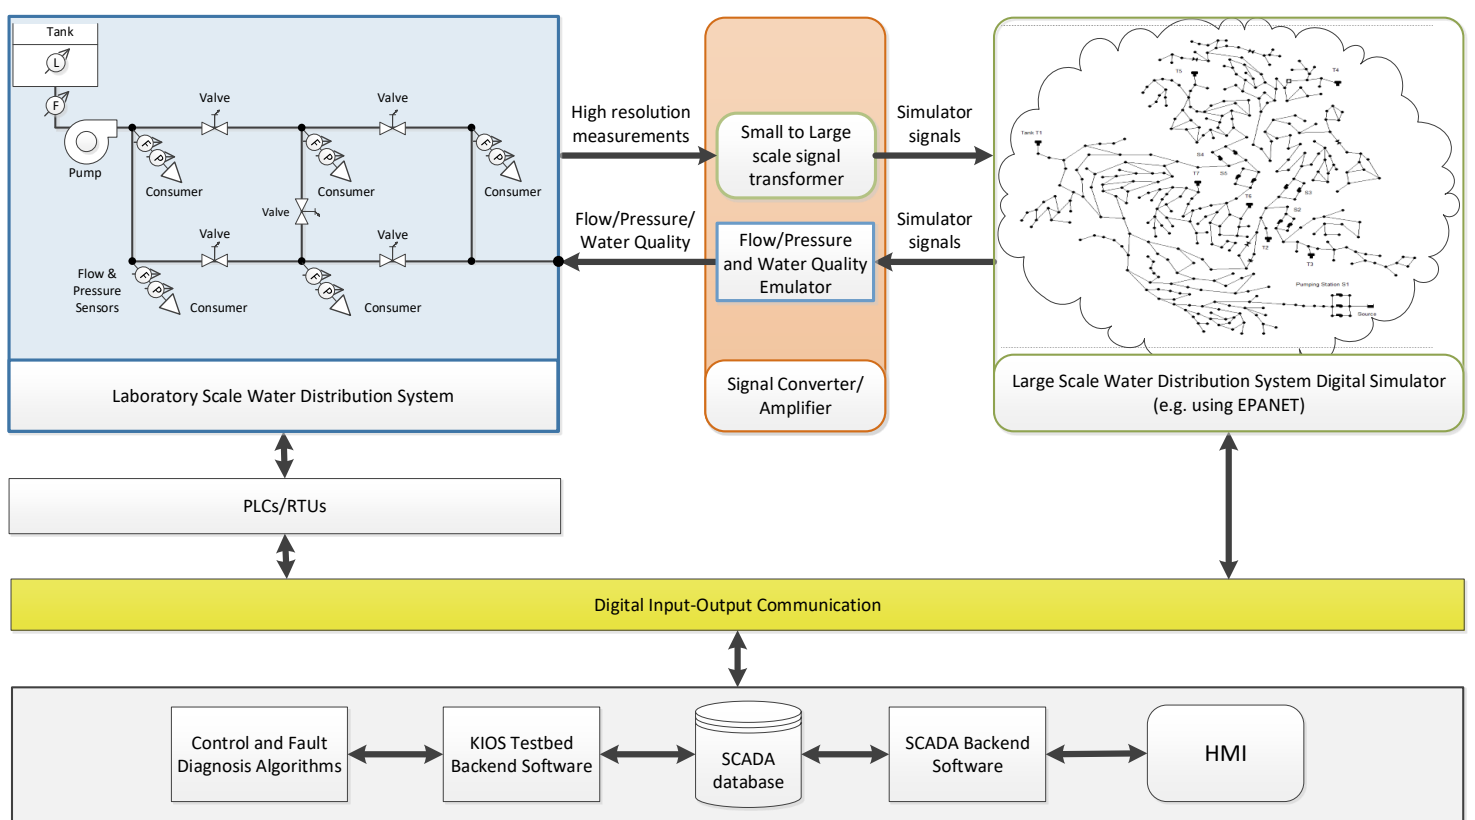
Tank

L

F

Pump

Valve

Valve

F

P

Consumer

F

P

Consumer

F

P

Consumer

Valve

Valve

Valve

Flow & Pressure Sensors

F

P

Consumer

F

P

Consumer

Laboratory Scale Water Distribution System

High resolution measurements

Flow/Pressure/ Water Quality

Small to Large scale signal transformer

Flow/Pressure and Water Quality Emulator

Signal Converter/ Amplifier

Simulator signals

Simulator signals

T5

T4

Tank T1

S4

T7

S5

S3

T6

S2

T2

T3

Pumping Station S1

Source

Large Scale Water Distribution System Digital Simulator (e.g. using EPANET)

PLCs/RTUs

Digital Input-Output Communication

Control and Fault Diagnosis Algorithms

KIOS Testbed Backend Software

SCADA database

SCADA Backend Software

HMI